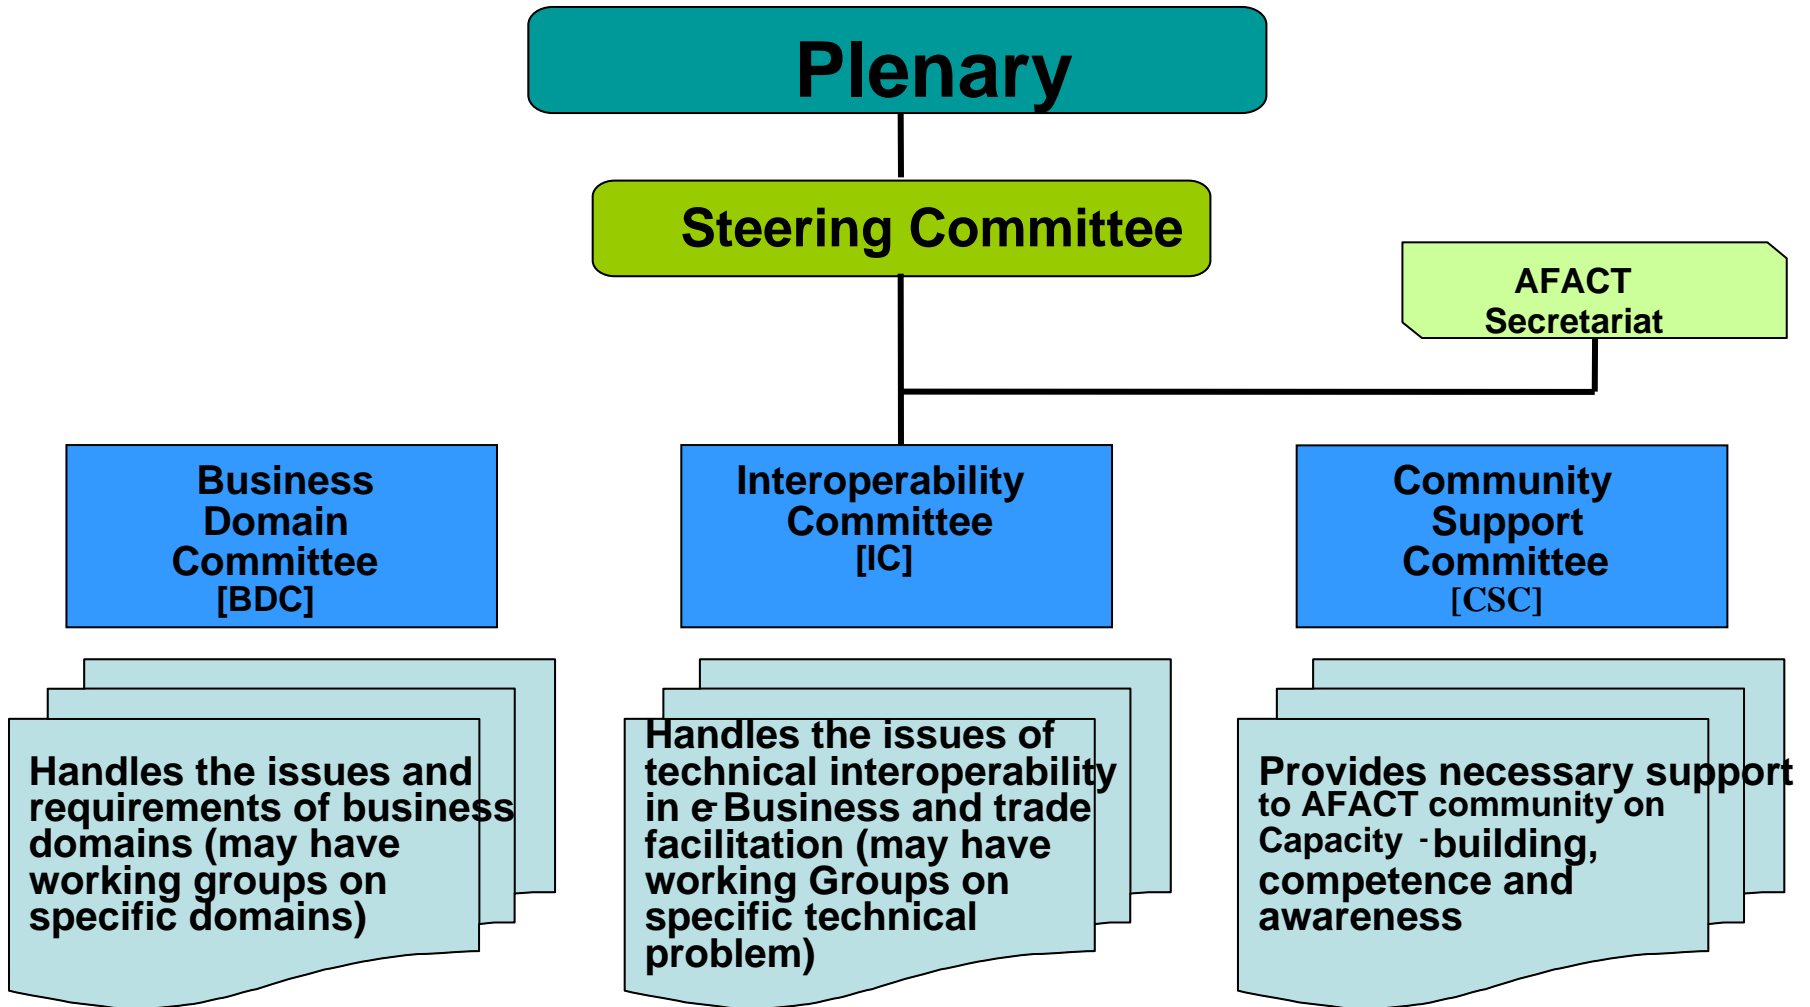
Plenary

Steering Committee

AFACT Secretariat

Business Domain Committee [BDC]

Interoperability Committee [IC]

Community Support Committee [CSC]

Handles the issues and requirements of business domains (may have working groups on specific domains)

Handles the issues of technical interoperability in e-Business and trade facilitation (may have working Groups on specific technical problem)

Provides necessary support to AFACT community on Capacity -building, competence and awareness